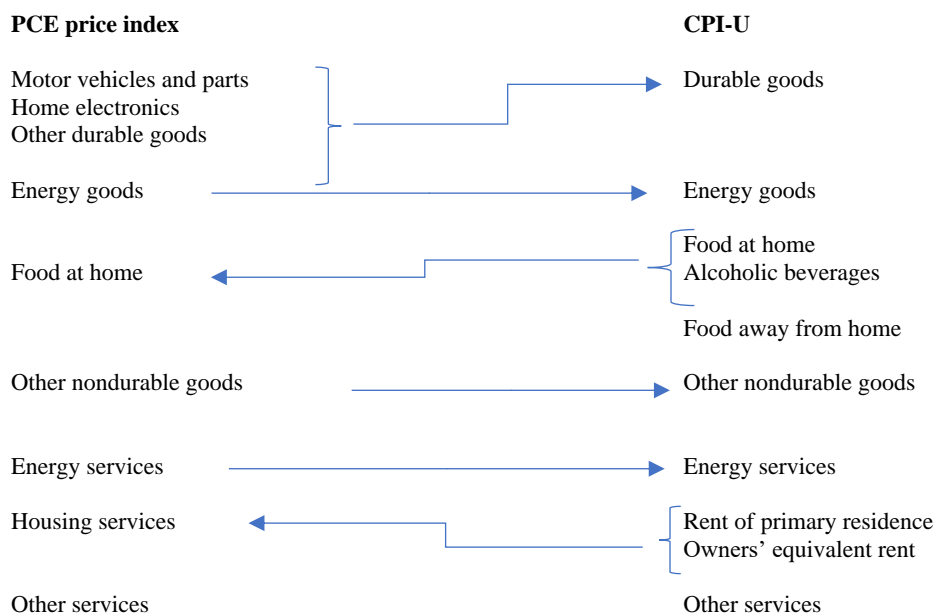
PCE price index

CPI-U

Motor vehicles and parts
Home electronics
Other durable goods

Durable goods

Energy goods

Energy goods

Food at home

Food at home
Alcoholic beverages

Food away from home

Other nondurable goods

Other nondurable goods

Energy services

Energy services

Housing services

Rent of primary residence
Owners’ equivalent rent

Other services

Other services